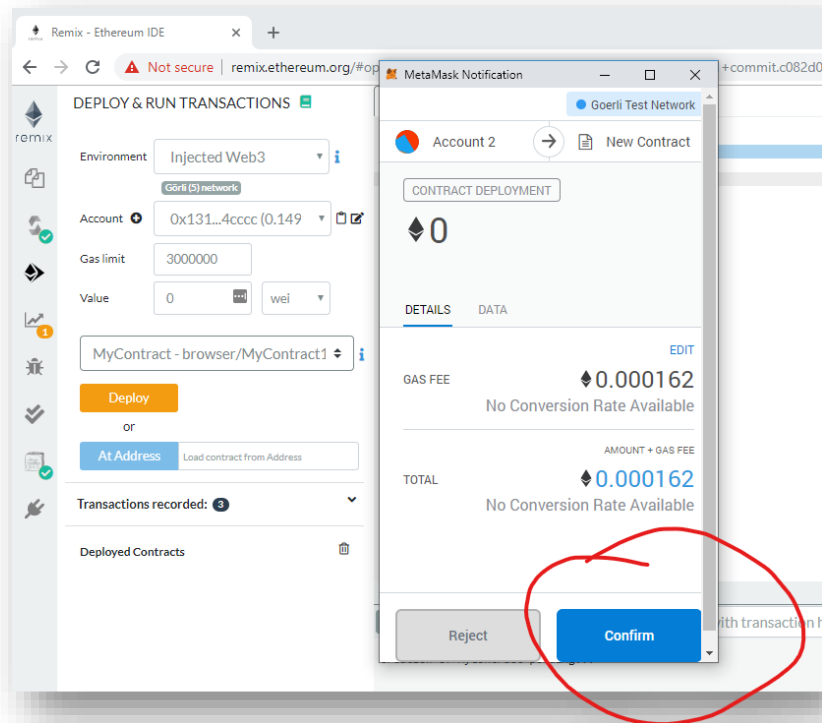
Remix - Ethereum IDE
+
Not secure | remix.ethereum.org/#op
+commit.c082d0
remix
DEPLOY & RUN TRANSACTIONS
Environment Injected Web3
Görli (5) network
Account 0x131...4cccc (0.149
Gas limit 3000000
Value 0 wei
MyContract - browser/MyContract1
Deploy
or
At Address Load contract from Address
Transactions recorded: 3
Deployed Contracts
1

MetaMask Notification
Goerli Test Network
Account 2
New Contract
CONTRACT DEPLOYMENT
0
DETAILS DATA
EDIT
GAS FEE 0.000162
No Conversion Rate Available
AMOUNT + GAS FEE
TOTAL 0.000162
No Conversion Rate Available
Reject
Confirm
with transaction h